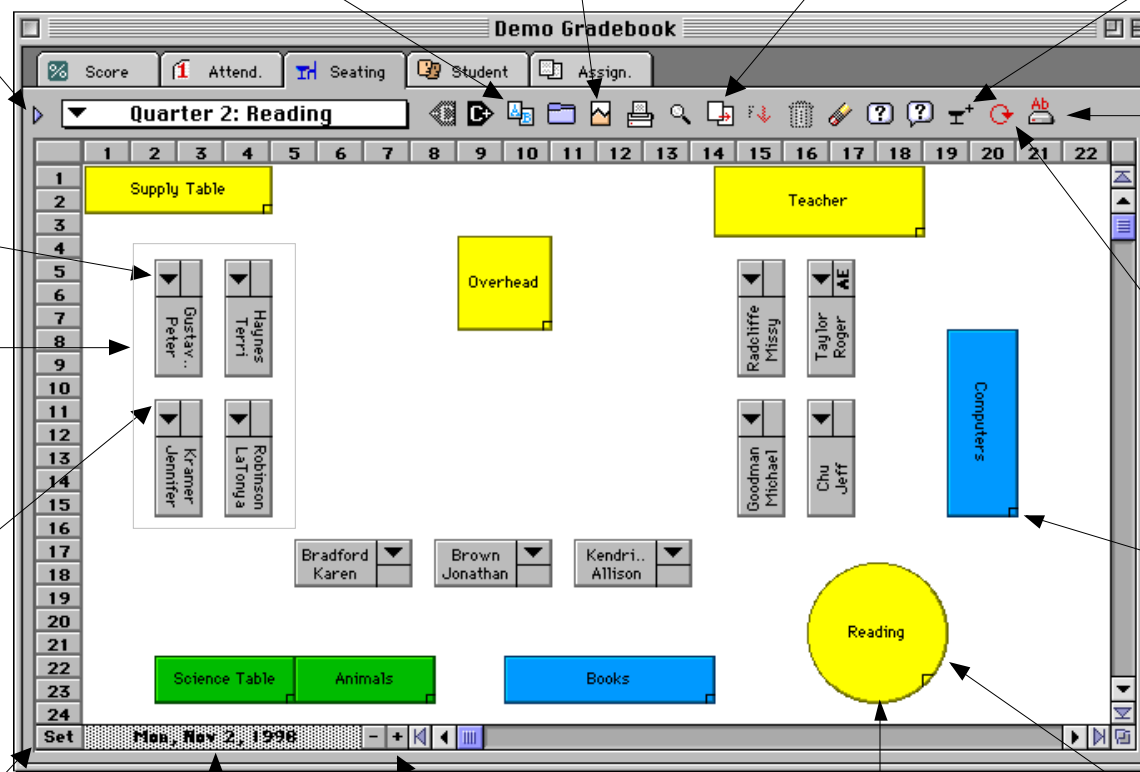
Demo Gradebook

Score

Attend.

Seating

Student

Assign.

Quarter 2: Reading

| | 1 | 2 | 3 | 4 | 5 | 6 | 7 | 8 | 9 | 10 | 11 | 12 | 13 | 14 | 15 | 16 | 17 | 18 | 19 | 20 | 21 | 22 |
|---|---|---|---|---|---|---|---|---|---|---|---|---|---|---|---|---|---|---|---|---|---|---|

1 2 3 4 5 6 7 8 9 10 11 12 13 14 15 16 17 18 19 20 21 22 23 24

Supply Table

Teacher

Overhead

Gustav.. Peter

Haynes Terri

Radcliffe Missy

Taylor Roger

AE

Computers

Kramer Jennifer

Robinson LaTonya

Goodman Michael

Chu Jeff

Bradford Karen

Brown Jonathan

Kendri.. Allison

Reading

Science Table

Animals

Books

Set

Mon, May 2, 1998